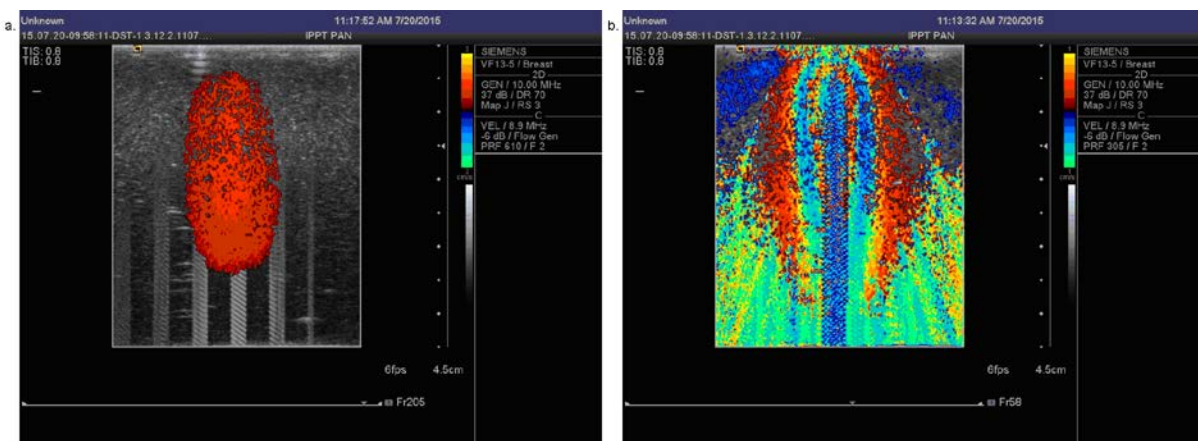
a.
Unknown
11:17:52 AM 7/20/2015
15.07.20-09:58:11-DST-1.3.12.2.1107....
IPPT PAN
TIS: 0.8
TIB: 0.8
SIEMENS
VF13-5 / Breast
2D
GEN / 10.00 MHz
37 dB / DR 70
Map J / RS 3
C
VEL / 8.9 MHz
-6 dB / Flow Gen
PRF 610 / F 2
6fps
4.5cm
Fr205

b.
Unknown
11:13:32 AM 7/20/2015
15.07.20-09:58:11-DST-1.3.12.2.1107....
IPPT PAN
TIS: 0.8
TIB: 0.8
SIEMENS
VF13-5 / Breast
2D
GEN / 10.00 MHz
37 dB / DR 70
Map J / RS 3
C
VEL / 8.9 MHz
-6 dB / Flow Gen
PRF 305 / F 2
6fps
4.5cm
Fr58